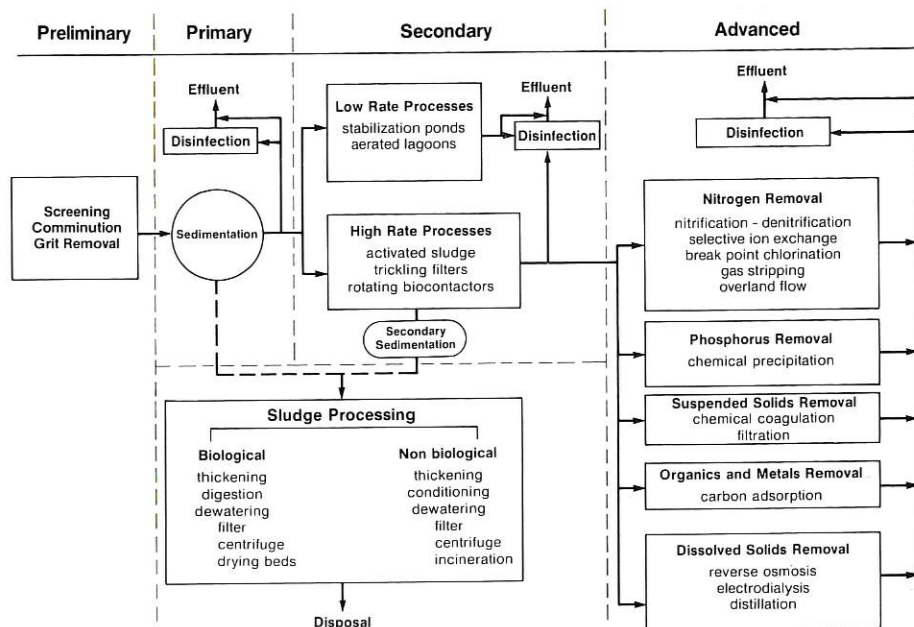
Preliminary

Primary

Secondary

Advanced

Effluent

Disinfection

Effluent

Low Rate Processes
stabilization ponds
aerated lagoons

Disinfection

Effluent

Disinfection

Screening
Comminution
Grit Removal

Sedimentation

High Rate Processes
activated sludge
trickling filters
rotating biocontactors

Secondary Sedimentation

Nitrogen Removal
nitrification - denitrification
selective ion exchange
break point chlorination
gas stripping
overland flow

Phosphorus Removal
chemical precipitation

Suspended Solids Removal
chemical coagulation
filtration

Organics and Metals Removal
carbon adsorption

Dissolved Solids Removal
reverse osmosis
electrodialysis
distillation

Sludge Processing

Biological
thickening
digestion
dewatering
filter
centrifuge
drying beds

Non biological
thickening
conditioning
dewatering
filter
centrifuge
incineration

Disposal